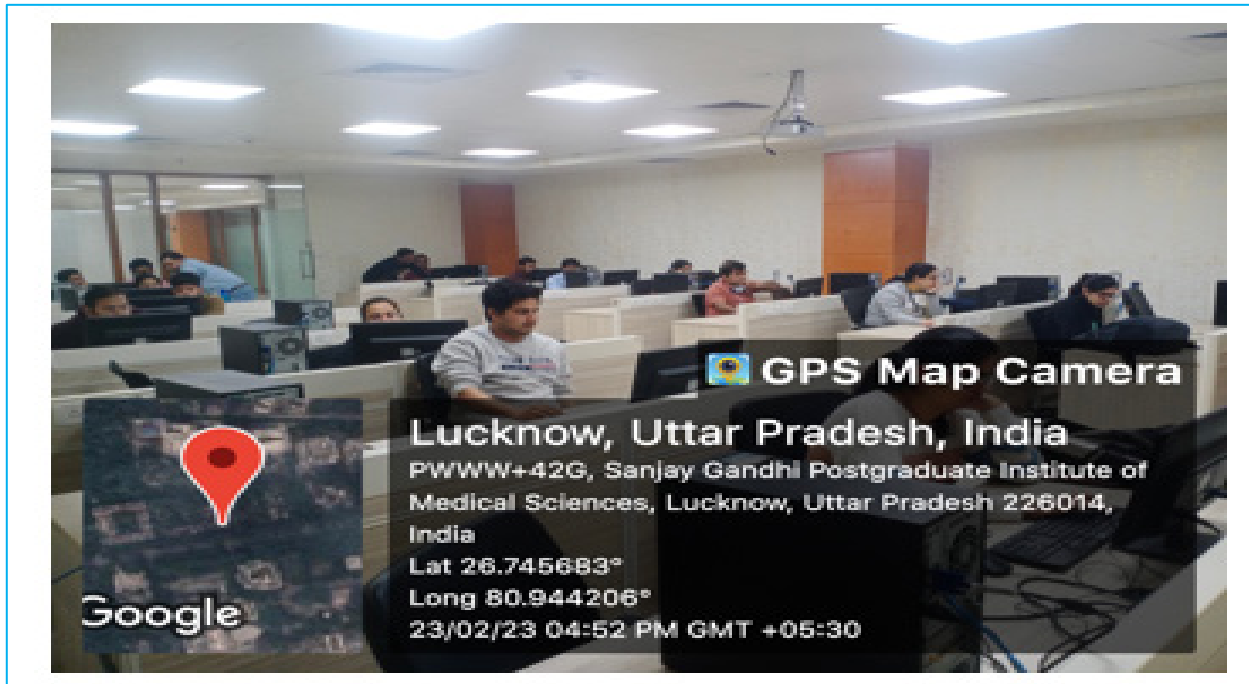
GPS Map Camera

Lucknow, Uttar Pradesh, India
PWWW+42G, Sanjay Gandhi Postgraduate Institute of Medical Sciences, Lucknow, Uttar Pradesh 226014, India
Lat 26.745683°
Long 80.944206°
23/02/23 04:52 PM GMT +05:30

Google